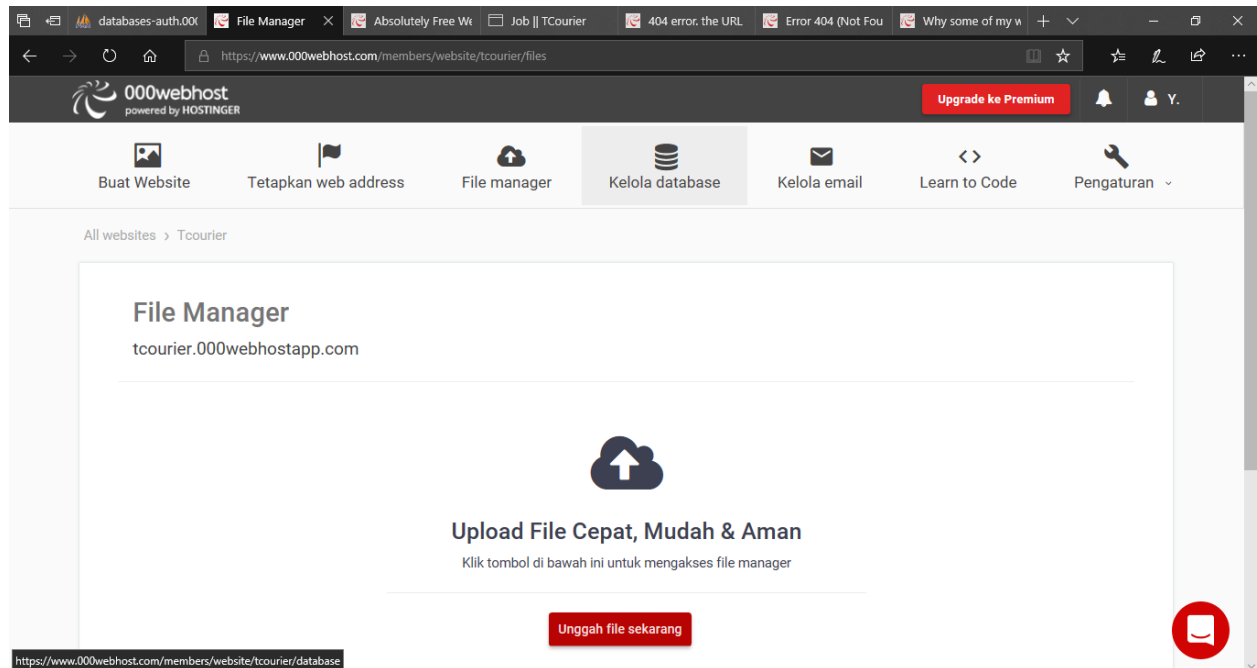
databases-auth.00( File Manager Absolutely Free We Job || TCourier 404 error. the URL Error 404 (Not Fou Why some of my w

https://www.000webhost.com/members/website/tcourier/files

000webhost
powered by HOSTINGER

Upgrade ke Premium

Y.

Buat Website
Tetapkan web address
File manager
Kelola database
Kelola email
Learn to Code
Pengaturan

All websites › Tcourier

File Manager

tcourier.000webhostapp.com

Upload File Cepat, Mudah & Aman

Klik tombol di bawah ini untuk mengakses file manager

Unggah file sekarang

https://www.000webhost.com/members/website/tcourier/database